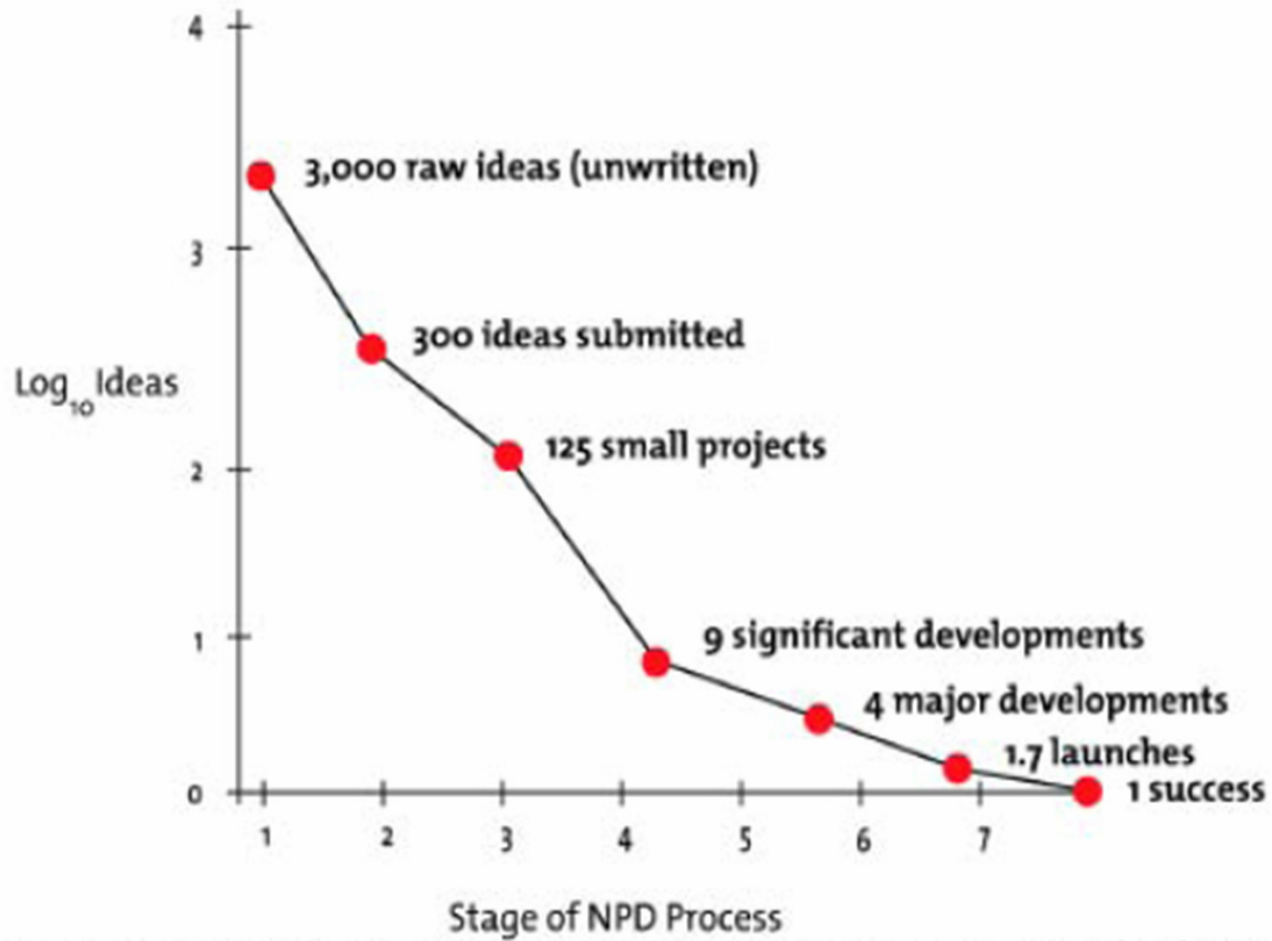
4
3
2
1
0

$\text{Log}_{10}$ Ideas

3,000 raw ideas (unwritten)
300 ideas submitted
125 small projects
9 significant developments
4 major developments
1.7 launches
1 success

1 2 3 4 5 6 7

Stage of NPD Process